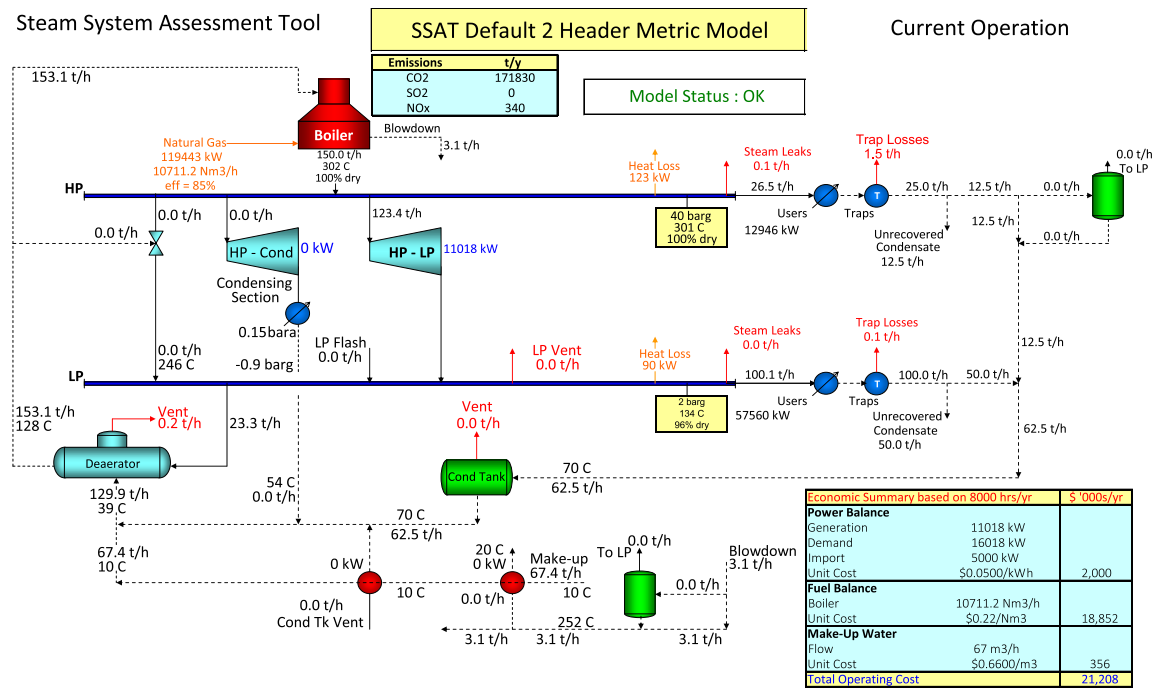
Steam System Assessment Tool

SSAT Default 2 Header Metric Model

Current Operation

| Emissions | t/y |
|---|---|
| CO2 | 171830 |
| SO2 | 0 |
| NOx | 340 |

Model Status : OK

153.1 t/h

Boiler

Blowdown

3.1 t/h

Natural Gas
119443 kW
10711.2 Nm3/h
eff = 85%

150.0 t/h
302 C
100% dry

Heat Loss
123 kW

Steam Leaks
0.1 t/h

Trap Losses
1.5 t/h

0.0 t/h
To LP

HP

26.5 t/h

25.0 t/h

12.5 t/h

0.0 t/h

0.0 t/h

0.0 t/h

123.4 t/h

40 barg
301 C
100% dry

Users
12946 kW

Traps

12.5 t/h

0.0 t/h

0.0 t/h

HP - Cond

0 kW

HP - LP

11018 kW

Unrecovered
Condensate
12.5 t/h

Condensing
Section

0.15bara

LP Flash
0.0 t/h

Steam Leaks
0.0 t/h

Trap Losses
0.1 t/h

12.5 t/h

0.0 t/h
246 C

-0.9 barg

LP Vent
0.0 t/h

Heat Loss
90 kW

LP

100.1 t/h

100.0 t/h

50.0 t/h

153.1 t/h
128 C

Vent
0.2 t/h

23.3 t/h

2 barg
134 C
96% dry

Users
57560 kW

Traps

Unrecovered
Condensate
50.0 t/h

62.5 t/h

Vent
0.0 t/h

Deaerator

Cond Tank

70 C
62.5 t/h

129.9 t/h
39 C

54 C
0.0 t/h

70 C
62.5 t/h

67.4 t/h
10 C

0 kW

20 C
0 kW

Make-up
67.4 t/h

To LP

0.0 t/h

Blowdown
3.1 t/h

10 C

0.0 t/h

10 C

0.0 t/h

0.0 t/h
Cond Tk Vent

252 C

3.1 t/h

3.1 t/h

3.1 t/h

| Economic Summary based on 8000 hrs/yr | | $ '000s/yr |
|---|---|---|
| **Power Balance** | | |
| Generation | 11018 kW | |
| Demand | 16018 kW | |
| Import | 5000 kW | |
| Unit Cost | $0.0500/kWh | 2,000 |
| **Fuel Balance** | | |
| Boiler | 10711.2 Nm3/h | |
| Unit Cost | $0.22/Nm3 | 18,852 |
| **Make-Up Water** | | |
| Flow | 67 m3/h | |
| Unit Cost | $0.6600/m3 | 356 |
| Total Operating Cost | | 21,208 |